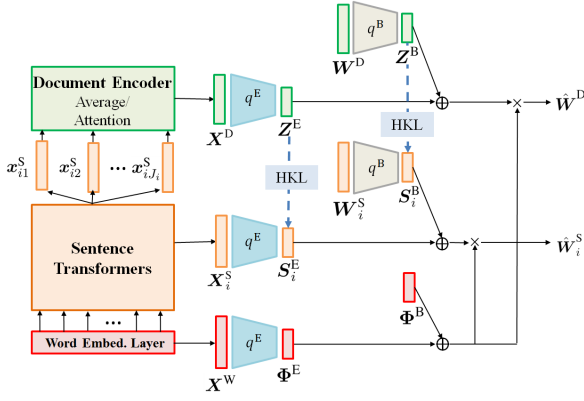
$q^{\mathrm{B}}$
$\boldsymbol{W}^{\mathrm{D}}$
$\boldsymbol{Z}^{\mathrm{B}}$

Document Encoder
Average/
Attention

$q^{\mathrm{E}}$
$\boldsymbol{X}^{\mathrm{D}}$
$\boldsymbol{Z}^{\mathrm{E}}$

$\oplus$
$\times$
$\hat{\boldsymbol{W}}^{\mathrm{D}}$

HKL

$\boldsymbol{x}_{i1}^{\mathrm{S}}$ $\boldsymbol{x}_{i2}^{\mathrm{S}}$ $\cdots$ $\boldsymbol{x}_{iJ_i}^{\mathrm{S}}$

HKL

$q^{\mathrm{B}}$
$\boldsymbol{W}_i^{\mathrm{S}}$
$\boldsymbol{S}_i^{\mathrm{B}}$

Sentence Transformers

$q^{\mathrm{E}}$
$\boldsymbol{X}_i^{\mathrm{S}}$
$\boldsymbol{S}_i^{\mathrm{E}}$

$\oplus$
$\times$
$\hat{\boldsymbol{W}}_i^{\mathrm{S}}$

$\cdots$

$\boldsymbol{\Phi}^{\mathrm{B}}$

Word Embed. Layer

$q^{\mathrm{E}}$
$\boldsymbol{X}^{\mathrm{W}}$
$\boldsymbol{\Phi}^{\mathrm{E}}$

$\oplus$